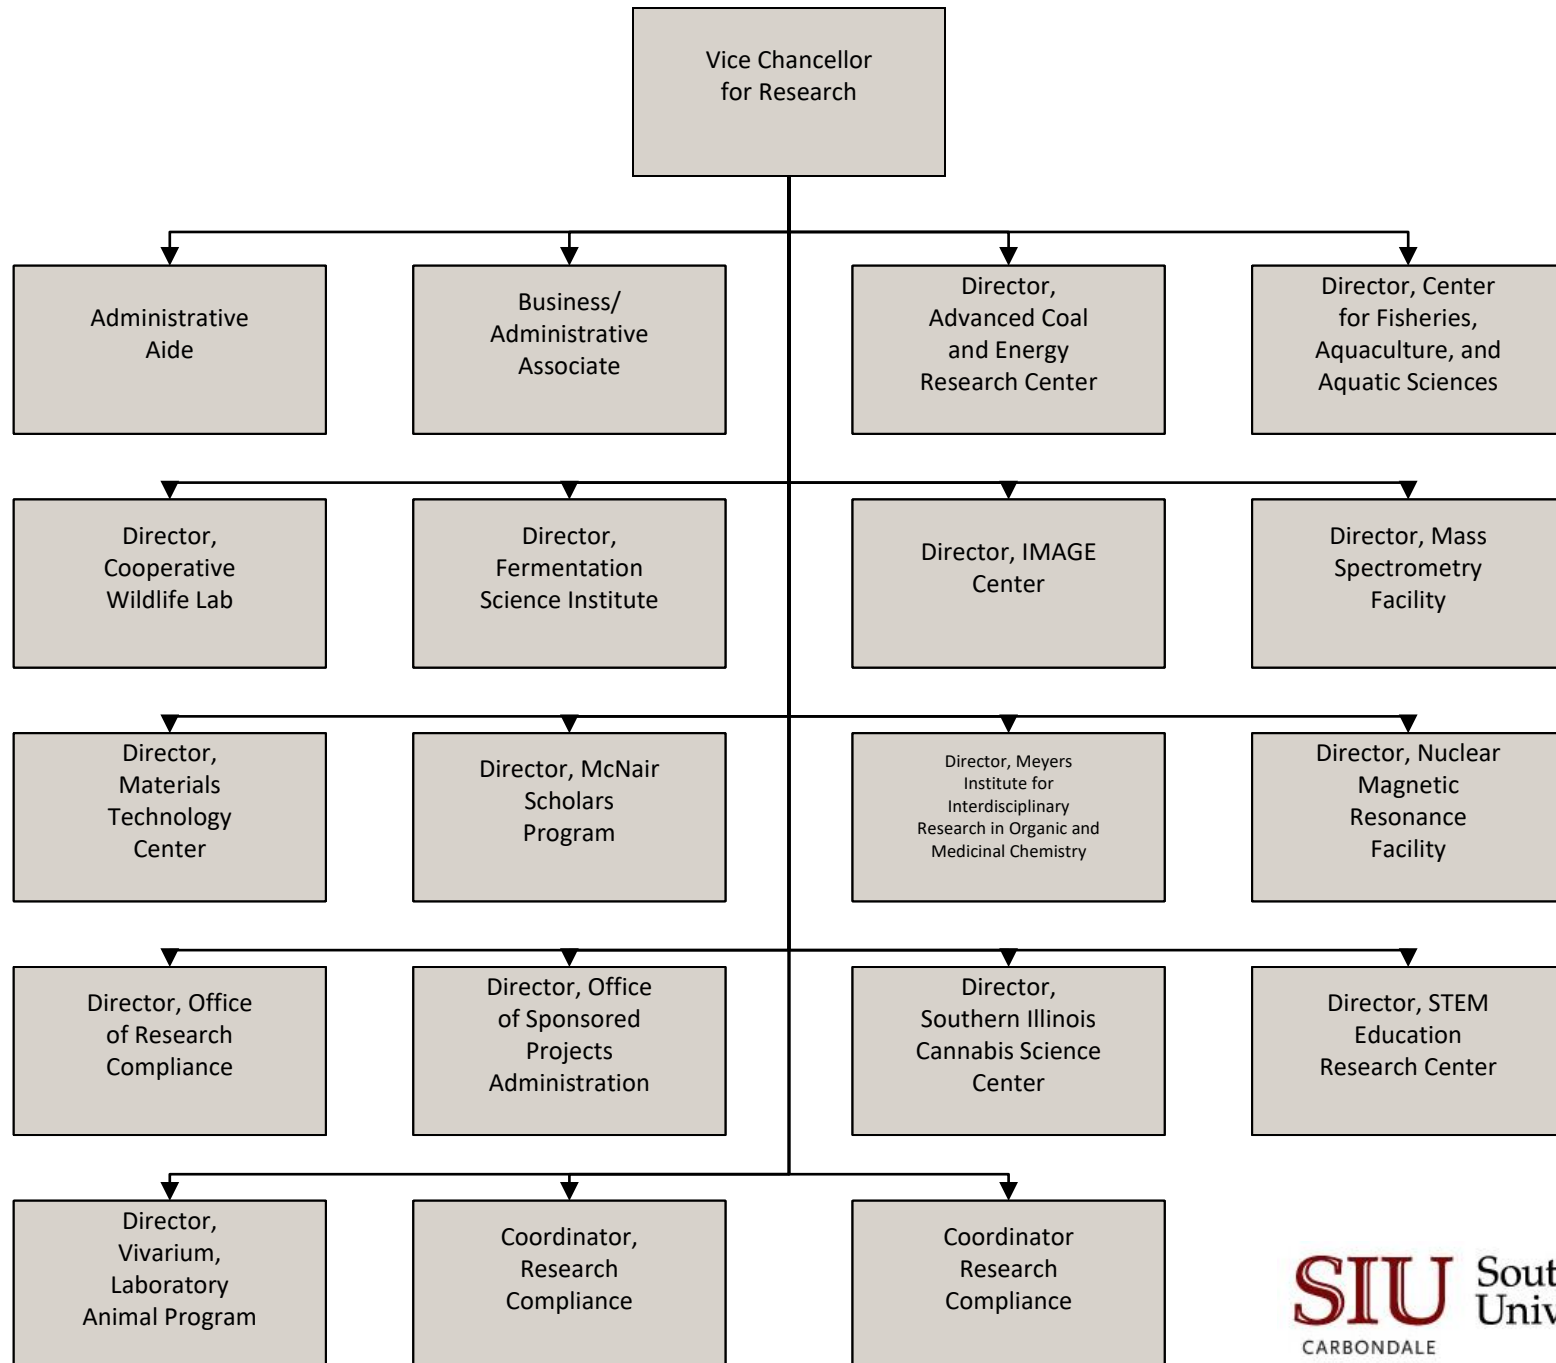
Vice Chancellor for Research

Administrative Aide

Business/ Administrative Associate

Director, Advanced Coal and Energy Research Center

Director, Center for Fisheries, Aquaculture, and Aquatic Sciences

Director, Cooperative Wildlife Lab

Director, Fermentation Science Institute

Director, IMAGE Center

Director, Mass Spectrometry Facility

Director, Materials Technology Center

Director, McNair Scholars Program

Director, Meyers Institute for Interdisciplinary Research in Organic and Medicinal Chemistry

Director, Nuclear Magnetic Resonance Facility

Director, Office of Research Compliance

Director, Office of Sponsored Projects Administration

Director, Southern Illinois Cannabis Science Center

Director, STEM Education Research Center

Director, Vivarium, Laboratory Animal Program

Coordinator, Research Compliance

Coordinator Research Compliance

SIU Sout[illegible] Univ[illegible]
CARBONDALE